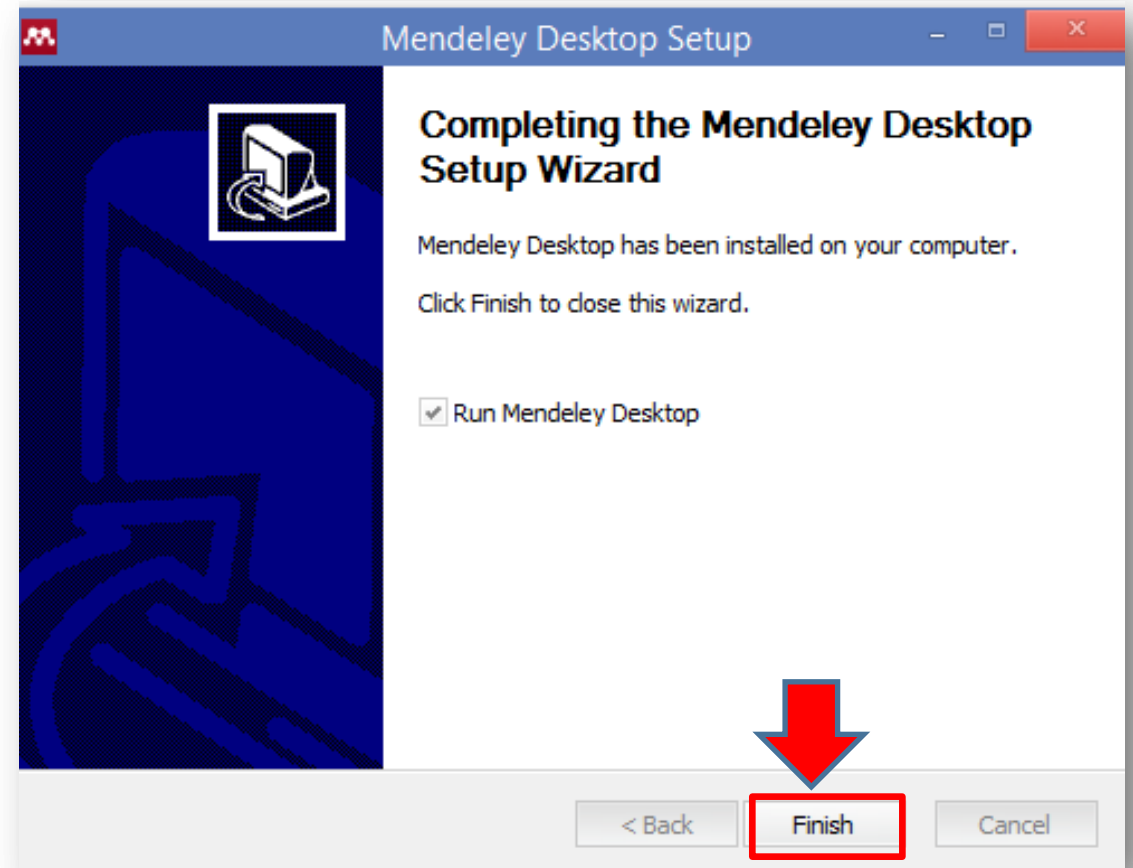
Mendeley Desktop Setup

Completing the Mendeley Desktop Setup Wizard

Mendeley Desktop has been installed on your computer.

Click Finish to close this wizard.

Run Mendeley Desktop

< Back
Finish
Cancel